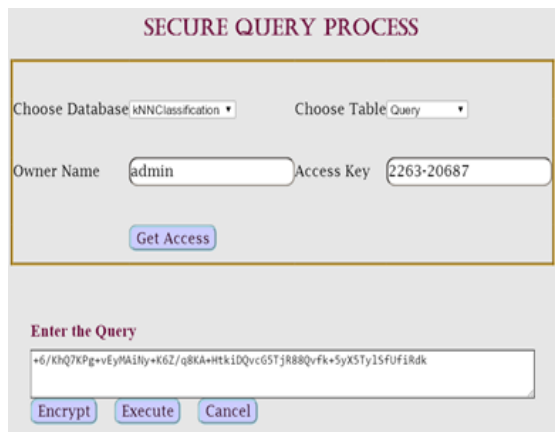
SECURE QUERY PROCESS

Choose Database kNNClassification

Choose Table Query

Owner Name admin

Access Key 2263-20687

Get Access

Enter the Query

+6/KhQ7KPg+vEyMAiNy+K6Z/q8KA+HtkiDQvcG5TjR88Qvfk+5yX5Ty15fUfiRdk

Encrypt Execute Cancel